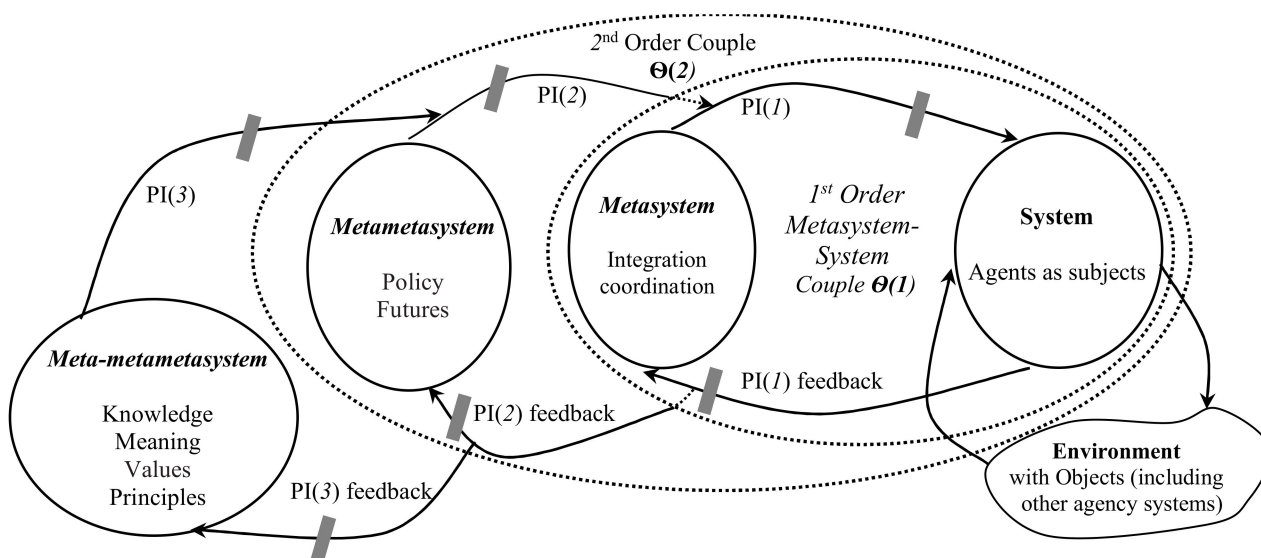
$2^{nd}$ Order Couple
$\boldsymbol{\Theta(2)}$

PI(2)

PI(1)

PI(3)

Metametasystem

Policy
Futures

Metasystem

Integration
coordination

$1^{st}$ Order
Metasystem-
System
Couple $\boldsymbol{\Theta(1)}$

System

Agents as subjects

Meta-metametasystem

Knowledge
Meaning
Values
Principles

PI(1) feedback

PI(2) feedback

PI(3) feedback

Environment
with Objects (including other agency systems)